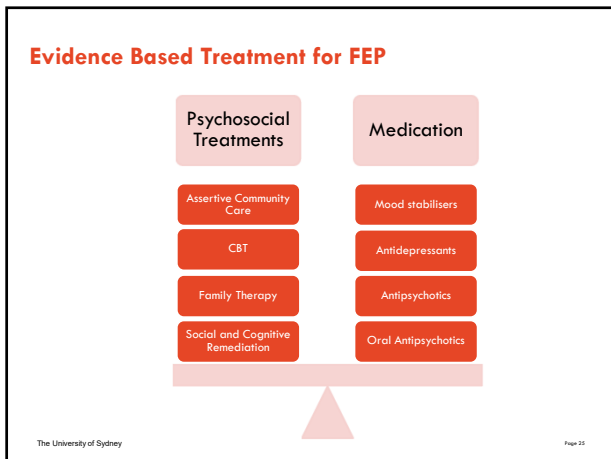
Evidence Based Treatment for FEP

Psychosocial Treatments

Assertive Community Care

CBT

Family Therapy

Social and Cognitive Remediation

Medication

Mood stabilisers

Antidepressants

Antipsychotics

Oral Antipsychotics

The University of Sydney

Page 25